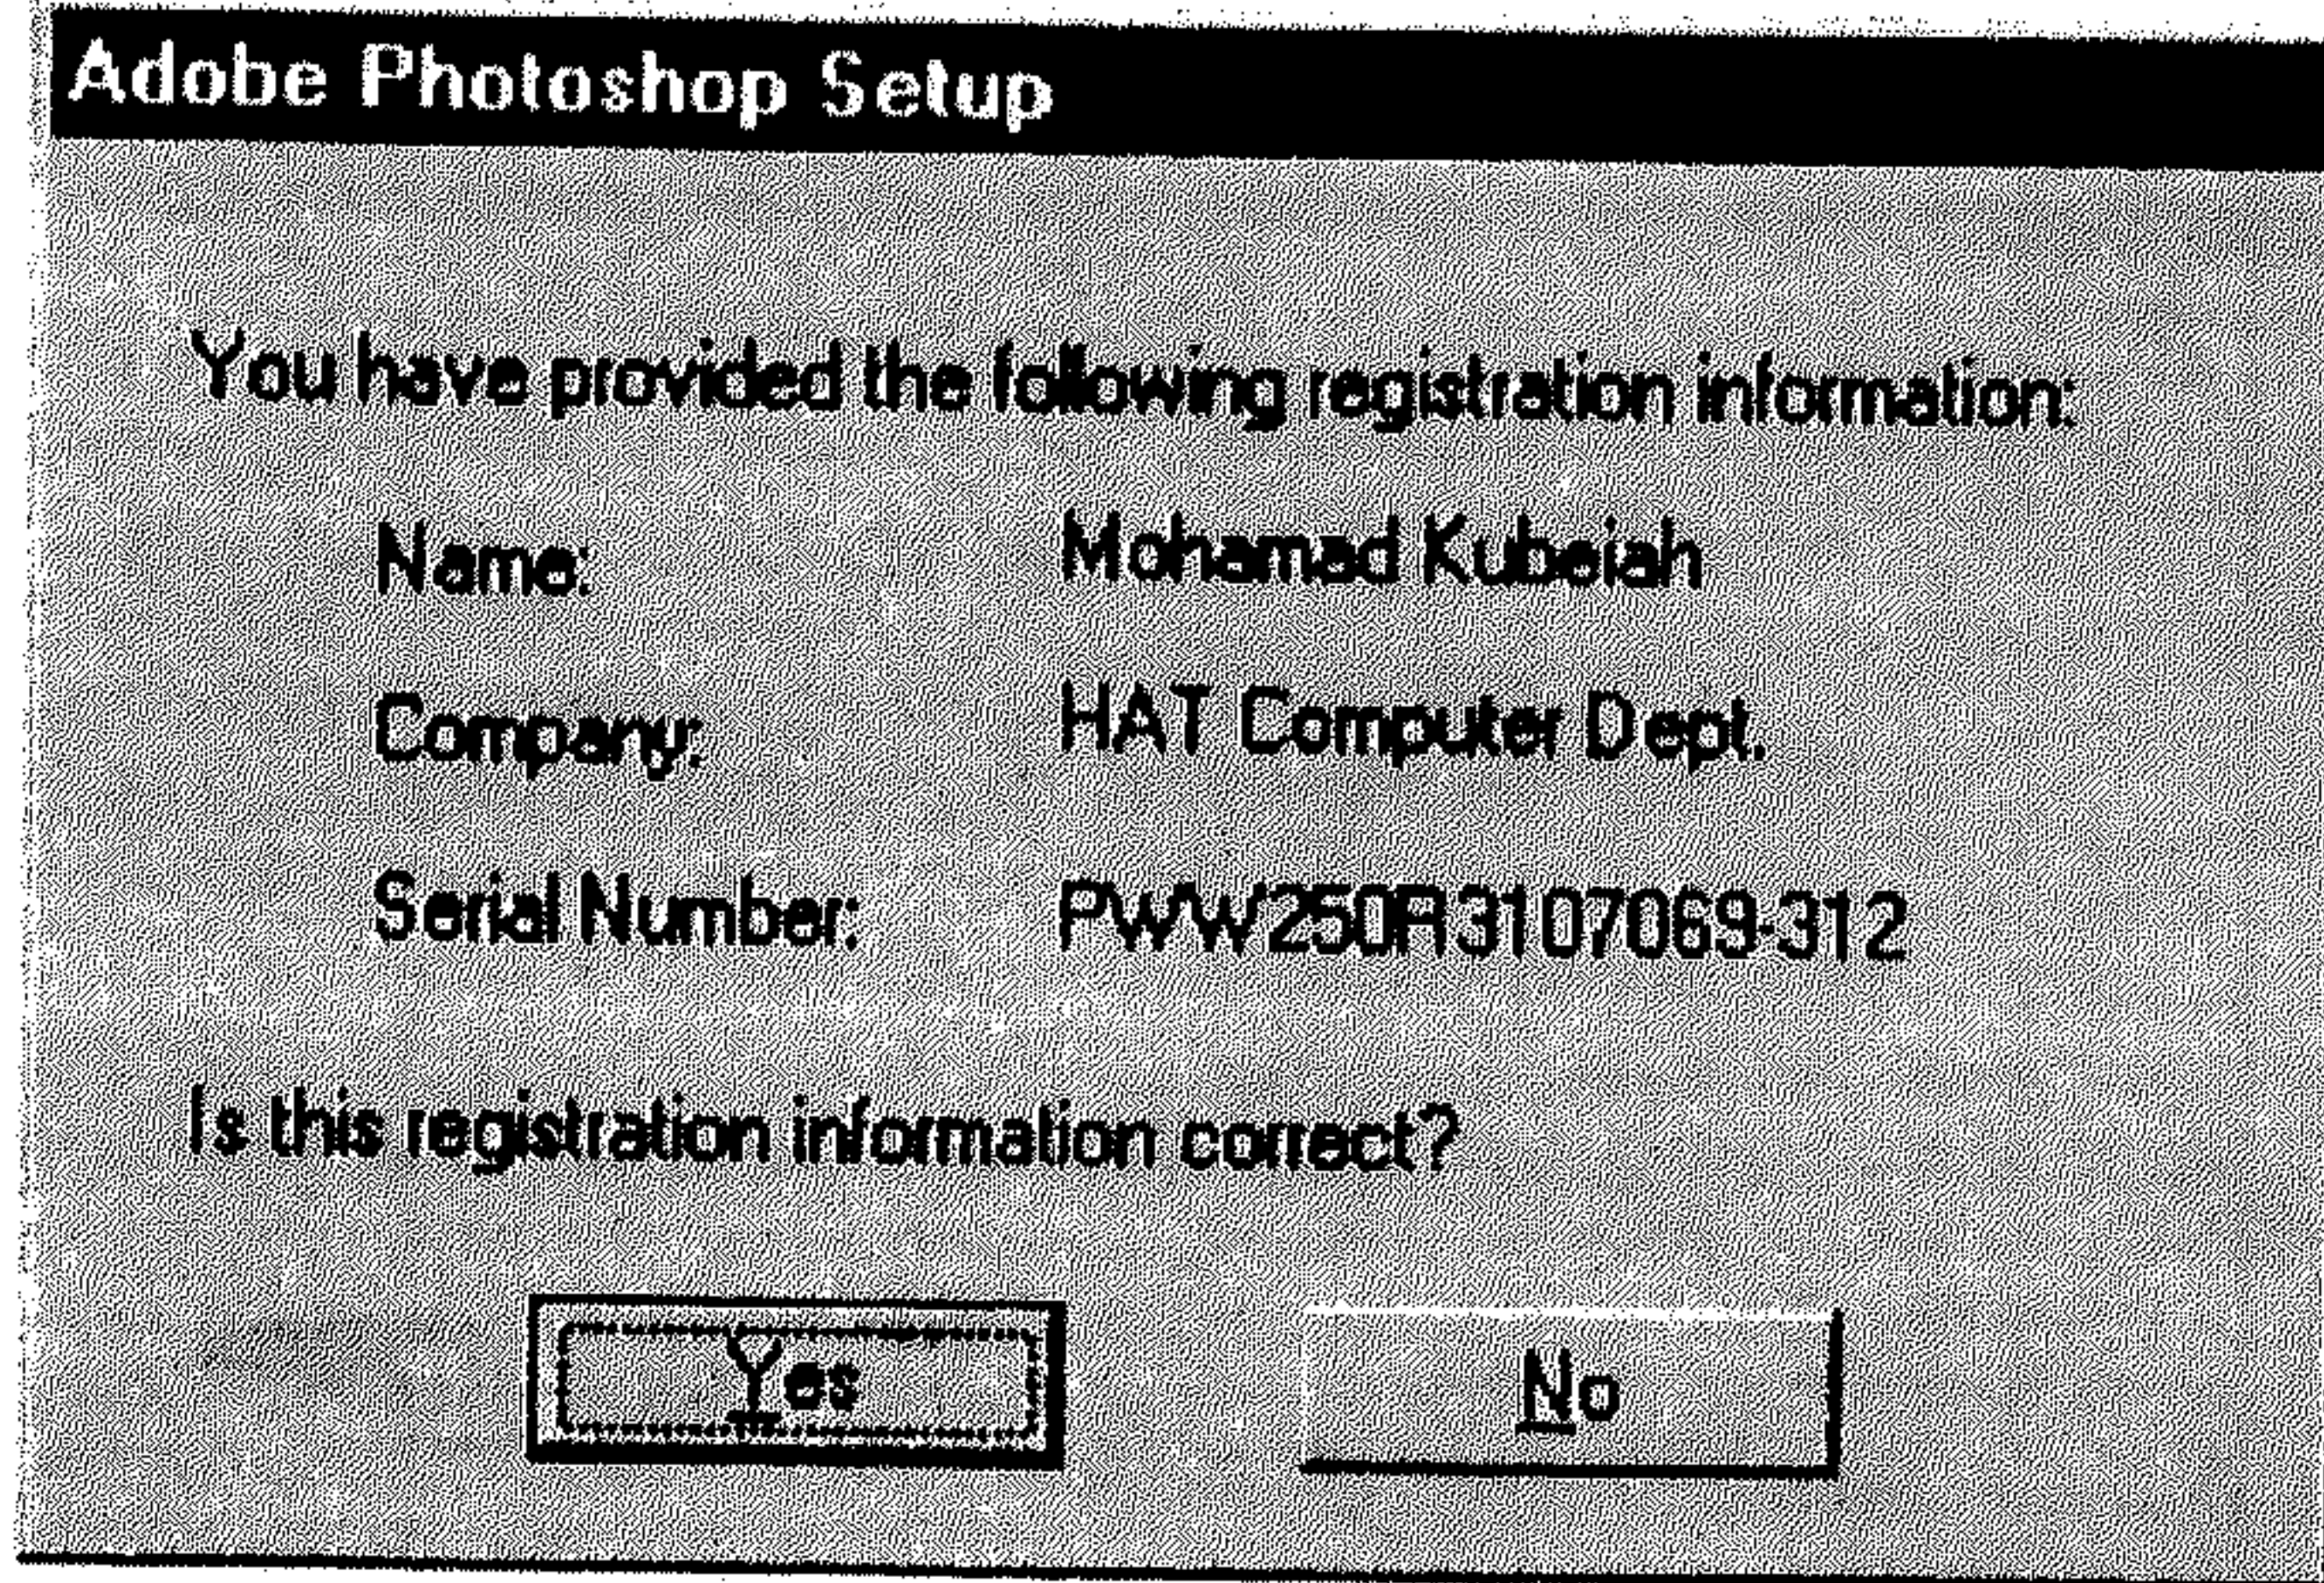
Adobe Photoshop Setup

You have provided the following registration information:

Name: Mohamad Kubeiah

Company: HAT Computer Dept.

Serial Number: PWW250R3107069-312

Is this registration information correct?

Yes

No